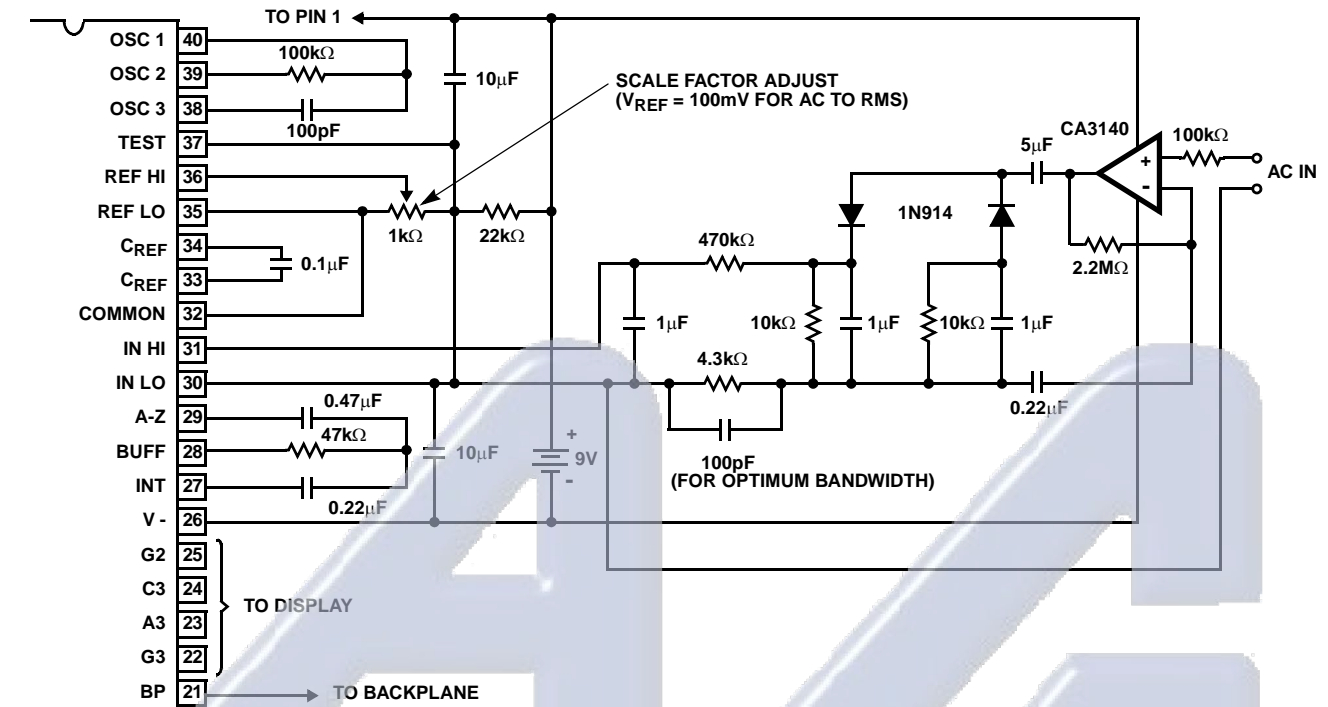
TO PIN 1

OSC 1 40
OSC 2 39
OSC 3 38
TEST 37
REF HI 36
REF LO 35
$C_{REF}$ 34
$C_{REF}$ 33
COMMON 32
IN HI 31
IN LO 30
A-Z 29
BUFF 28
INT 27
V - 26
G2 25
C3 24
A3 23
G3 22
BP 21

100kΩ
100pF
10μF
SCALE FACTOR ADJUST
($V_{REF}$ = 100mV FOR AC TO RMS)
1kΩ
22kΩ
0.1μF
0.47μF
47kΩ
0.22μF
10μF
+
9V
-
TO DISPLAY
TO BACKPLANE

5μF
CA3140
100kΩ
+
-
AC IN
1N914
470kΩ
2.2MΩ
1μF
10kΩ
1μF
10kΩ
1μF
4.3kΩ
0.22μF
100pF
(FOR OPTIMUM BANDWIDTH)